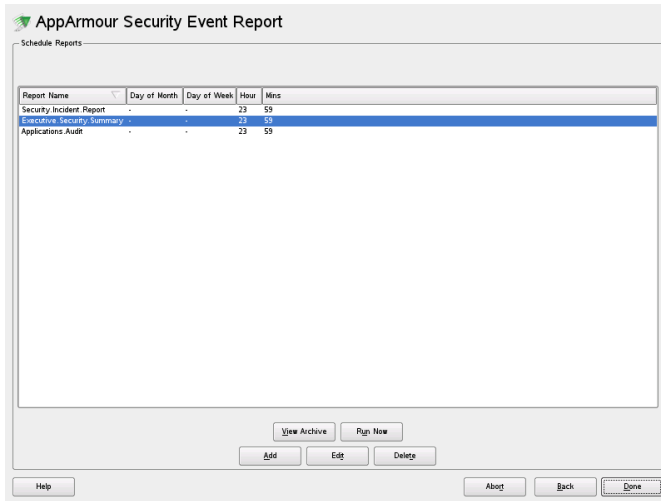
AppArmour Security Event Report

Schedule Reports

| Report Name | Day of Month | Day of Week | Hour | Mins |
|---|---|---|---|---|
| Security.Incident.Report | - | - | 23 | 59 |
| Executive.Security.Summary | - | - | 23 | 59 |
| Applications.Audit | - | - | 23 | 59 |

View Archive
Run Now
Add
Edit
Delete

Help
Abort
Back
Done